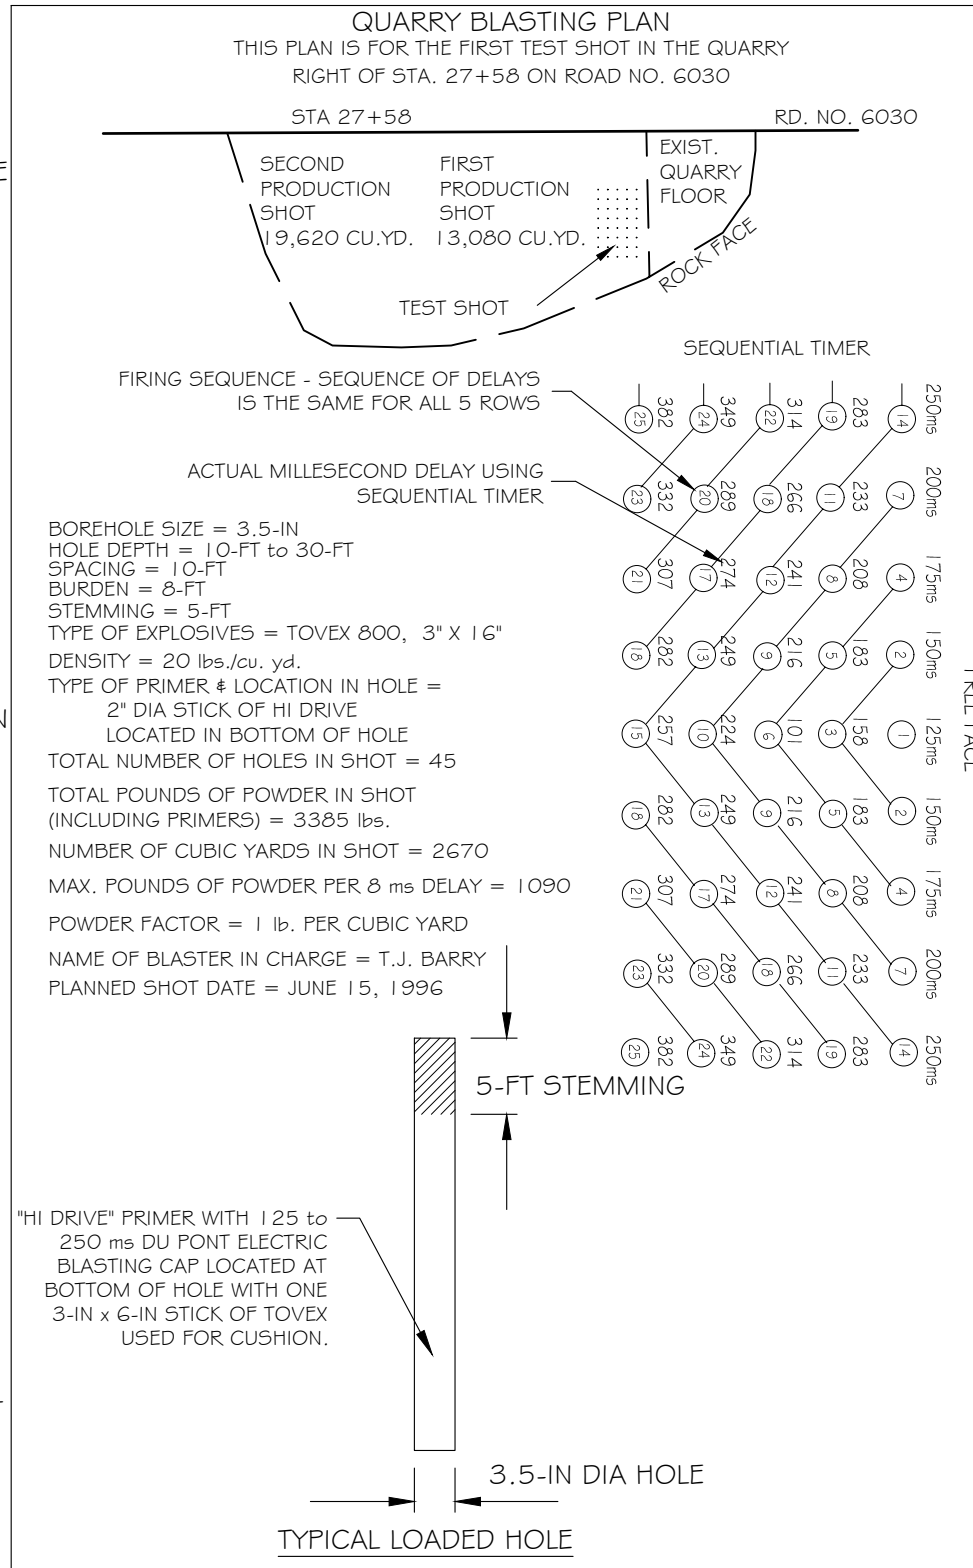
QUARRY BLASTING PLAN
THIS PLAN IS FOR THE FIRST TEST SHOT IN THE QUARRY
RIGHT OF STA. 27+58 ON ROAD NO. 6030

STA 27+58
RD. NO. 6030

SECOND PRODUCTION SHOT 19,620 CU.YD.
FIRST PRODUCTION SHOT 13,080 CU.YD.
EXIST. QUARRY FLOOR
ROCK FACE
TEST SHOT

SEQUENTIAL TIMER

FIRING SEQUENCE - SEQUENCE OF DELAYS IS THE SAME FOR ALL 5 ROWS

ACTUAL MILLESECOND DELAY USING SEQUENTIAL TIMER

BOREHOLE SIZE = 3.5-IN
HOLE DEPTH = 10-FT to 30-FT
SPACING = 10-FT
BURDEN = 8-FT
STEMMING = 5-FT
TYPE OF EXPLOSIVES = TOVEX 800, 3" X 16"
DENSITY = 20 lbs./cu. yd.
TYPE OF PRIMER & LOCATION IN HOLE = 2" DIA STICK OF HI DRIVE LOCATED IN BOTTOM OF HOLE
TOTAL NUMBER OF HOLES IN SHOT = 45
TOTAL POUNDS OF POWDER IN SHOT (INCLUDING PRIMERS) = 3385 lbs.
NUMBER OF CUBIC YARDS IN SHOT = 2670
MAX. POUNDS OF POWDER PER 8 ms DELAY = 1090
POWDER FACTOR = 1 lb. PER CUBIC YARD
NAME OF BLASTER IN CHARGE = T.J. BARRY
PLANNED SHOT DATE = JUNE 15, 1996

25 382 24 349 22 314 19 283 14 250ms
23 332 20 289 18 266 11 233 7 200ms
21 307 17 274 12 241 8 208 4 175ms
18 282 13 249 9 216 5 183 2 150ms
15 257 10 224 6 191 3 158 1 125ms
18 282 13 249 9 216 5 183 2 150ms
21 307 17 274 12 241 8 208 4 175ms
23 332 20 289 18 266 11 233 7 200ms
25 382 24 349 22 314 19 283 14 250ms

FREE FACE

5-FT STEMMING

"HI DRIVE" PRIMER WITH 125 to 250 ms DU PONT ELECTRIC BLASTING CAP LOCATED AT BOTTOM OF HOLE WITH ONE 3-IN x 6-IN STICK OF TOVEX USED FOR CUSHION.

3.5-IN DIA HOLE

TYPICAL LOADED HOLE